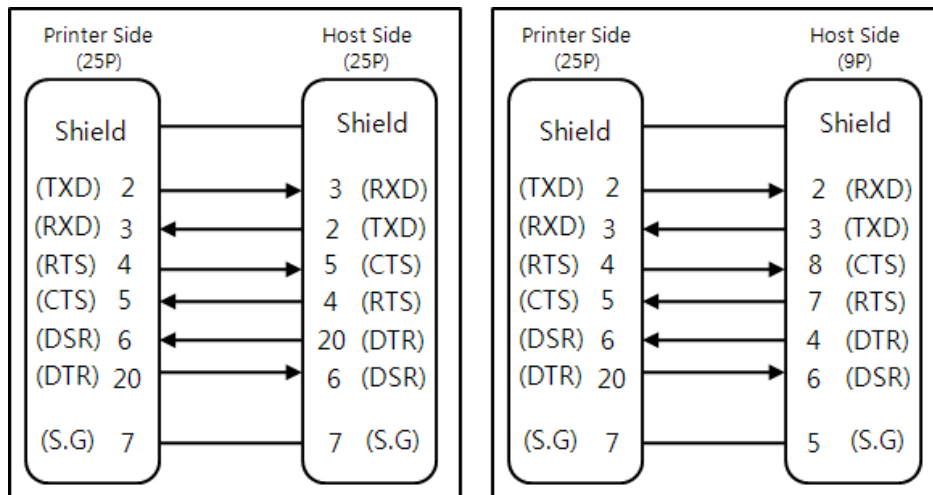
Printer Side (25P)

Host Side (25P)

Shield

(TXD) 2
(RXD) 3
(RTS) 4
(CTS) 5
(DSR) 6
(DTR) 20
(S.G) 7

Shield

3 (RXD)
2 (TXD)
5 (CTS)
4 (RTS)
20 (DTR)
6 (DSR)
7 (S.G)

Printer Side (25P)

Host Side (9P)

Shield

(TXD) 2
(RXD) 3
(RTS) 4
(CTS) 5
(DSR) 6
(DTR) 20
(S.G) 7

Shield

2 (RXD)
3 (TXD)
8 (CTS)
7 (RTS)
4 (DTR)
6 (DSR)
5 (S.G)